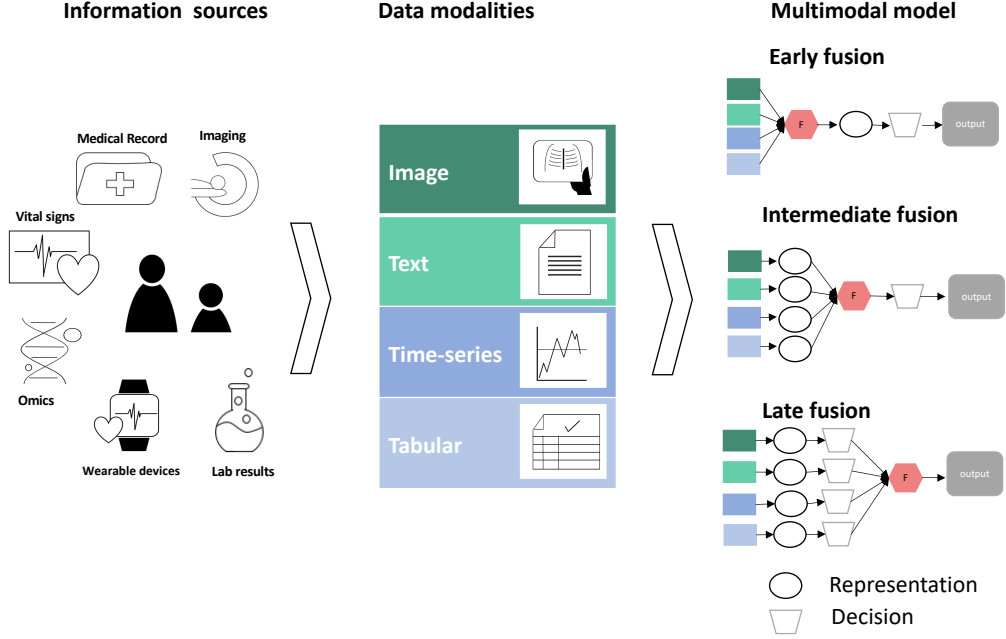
Information sources

Medical Record

Imaging

Vital signs

Omics

Wearable devices

Lab results

Data modalities

Image

Text

Time-series

Tabular

Multimodal model

Early fusion

F

output

Intermediate fusion

F

output

Late fusion

F

output

Representation

Decision